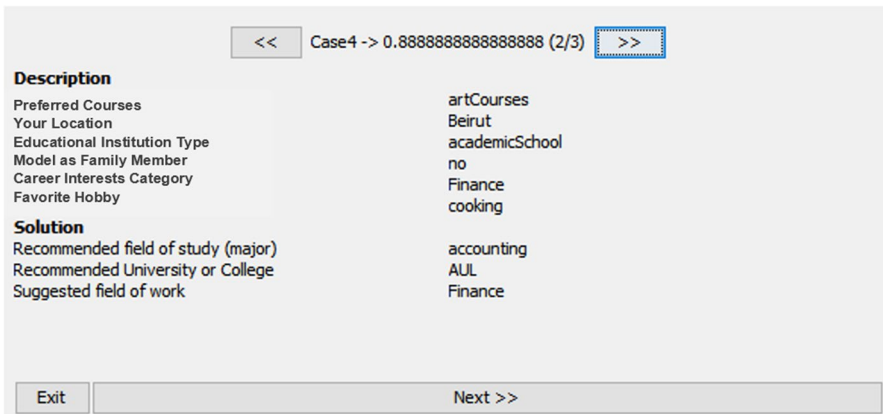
<< Case4 -> 0.8888888888888888 (2/3) >>

**Description**

| | |
|---|---|
| Preferred Courses | artCourses |
| Your Location | Beirut |
| Educational Institution Type | academicSchool |
| Model as Family Member | no |
| Career Interests Category | Finance |
| Favorite Hobby | cooking |

**Solution**

| | |
|---|---|
| Recommended field of study (major) | accounting |
| Recommended University or College | AUL |
| Suggested field of work | Finance |

Exit Next >>